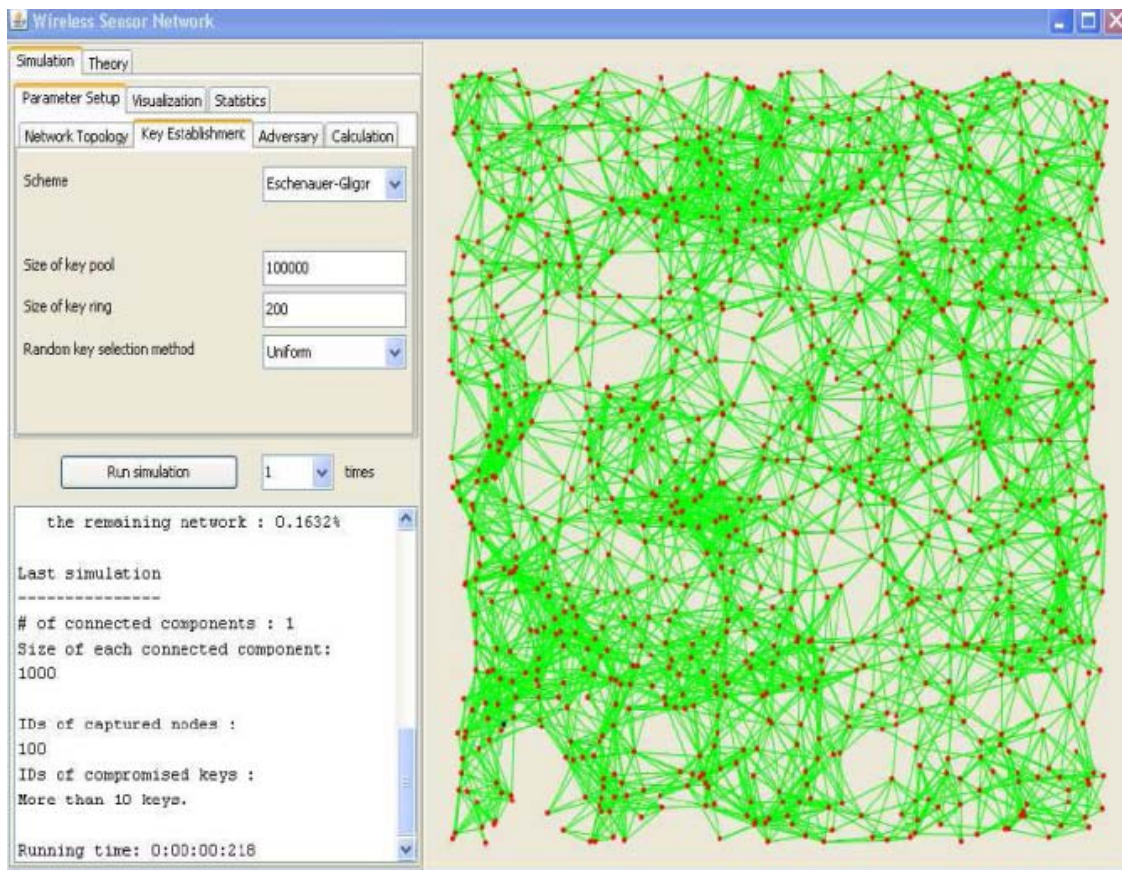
Wireless Sensor Network

Simulation Theory

Parameter Setup Visualization Statistics

Network Topology Key Establishmenc Adversary Calculation

Scheme Eschenauer-Gligor

Size of key pool 100000

Size of key ring 200

Random key selection method Uniform

Run simulation 1 times

the remaining network : 0.1632%

Last simulation
---------------
# of connected components : 1
Size of each connected component:
1000

IDs of captured nodes :
100
IDs of compromised keys :
More than 10 keys.

Running time: 0:00:00:218